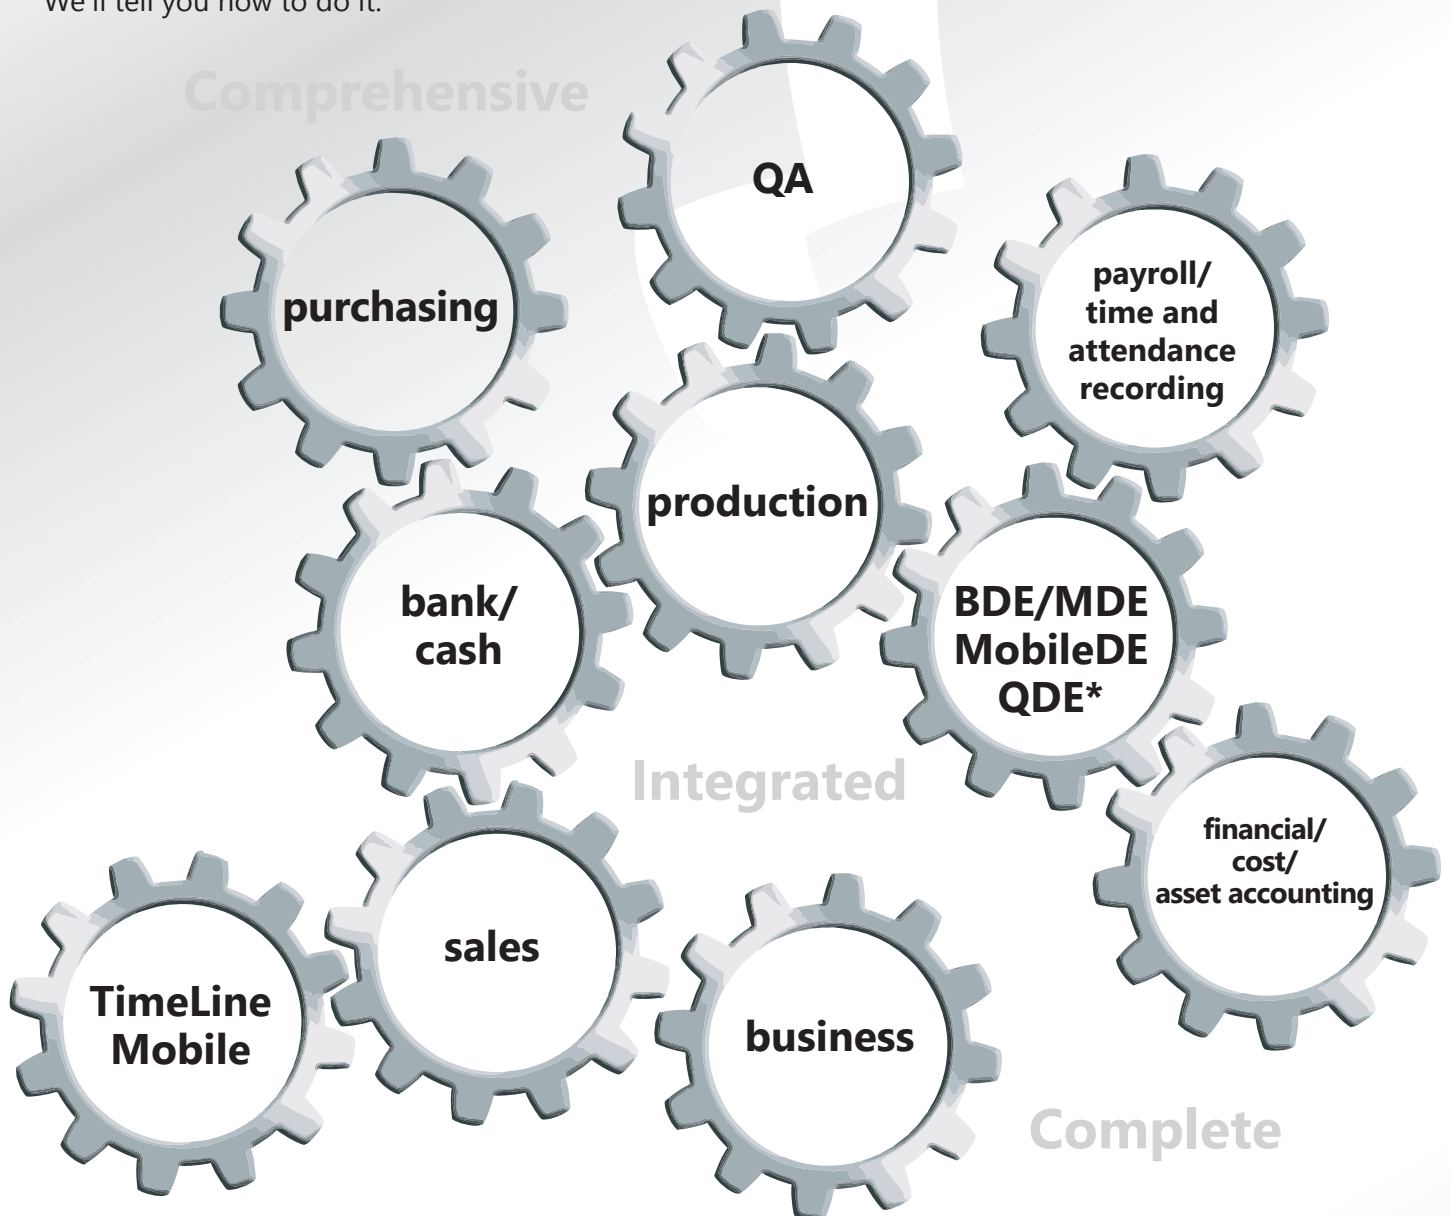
We'll tell you how to do it.

Comprehensive

QA

purchasing

payroll/ time and attendance recording

production

bank/ cash

BDE/MDE MobileDE QDE*

Integrated

financial/ cost/ asset accounting

sales

TimeLine Mobile

business

Complete